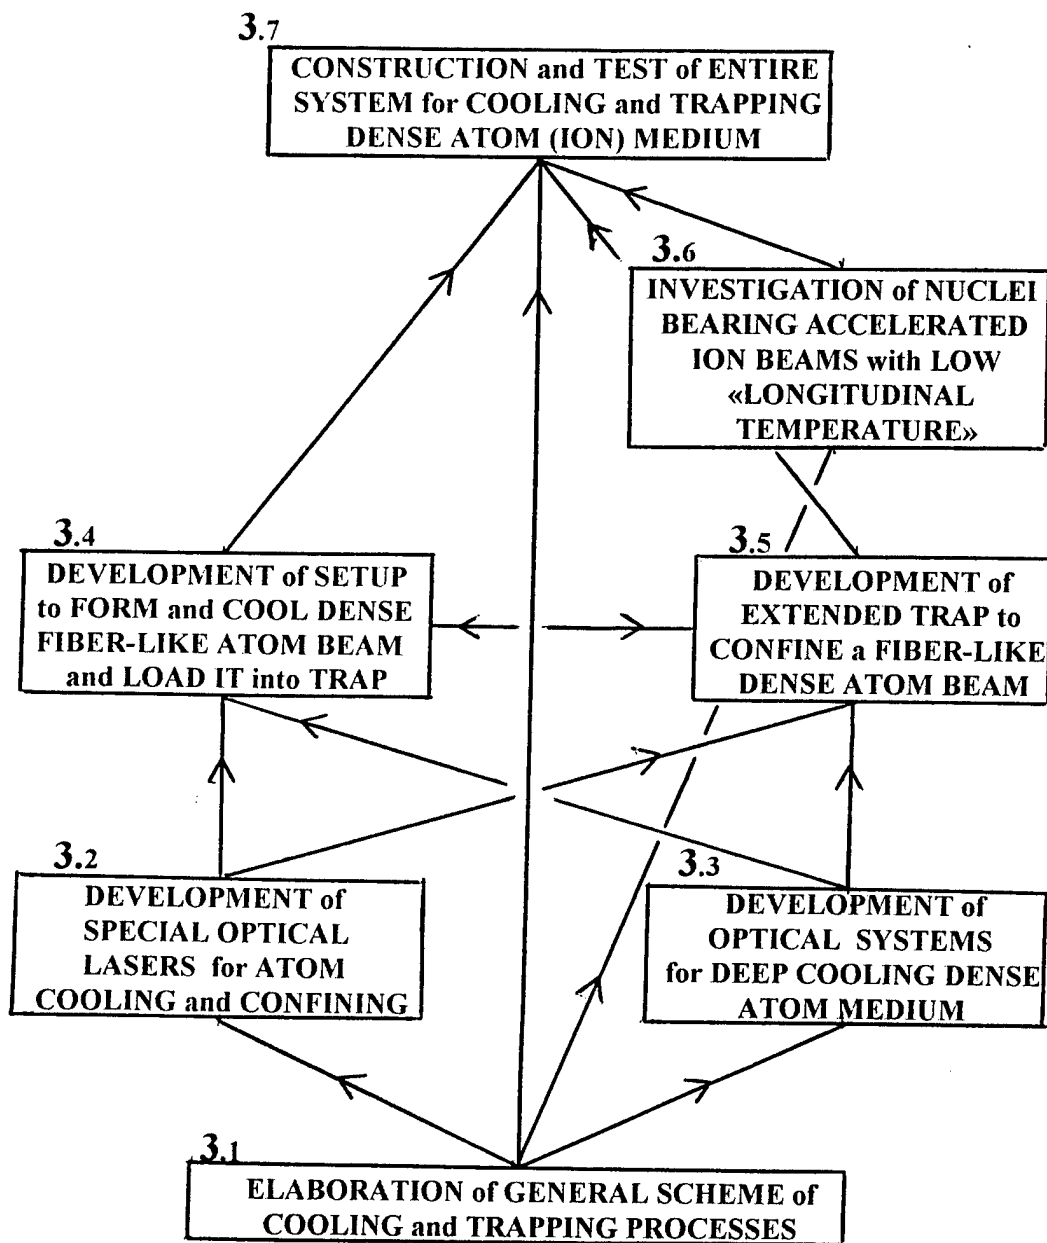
3.7
CONSTRUCTION and TEST of ENTIRE SYSTEM for COOLING and TRAPPING DENSE ATOM (ION) MEDIUM

3.6
INVESTIGATION of NUCLEI BEARING ACCELERATED ION BEAMS with LOW «LONGITUDINAL TEMPERATURE»

3.4
DEVELOPMENT of SETUP to FORM and COOL DENSE FIBER-LIKE ATOM BEAM and LOAD IT into TRAP

3.5
DEVELOPMENT of EXTENDED TRAP to CONFINE a FIBER-LIKE DENSE ATOM BEAM

3.2
DEVELOPMENT of SPECIAL OPTICAL LASERS for ATOM COOLING and CONFINING

3.3
DEVELOPMENT of OPTICAL SYSTEMS for DEEP COOLING DENSE ATOM MEDIUM

3.1
ELABORATION of GENERAL SCHEME of COOLING and TRAPPING PROCESSES